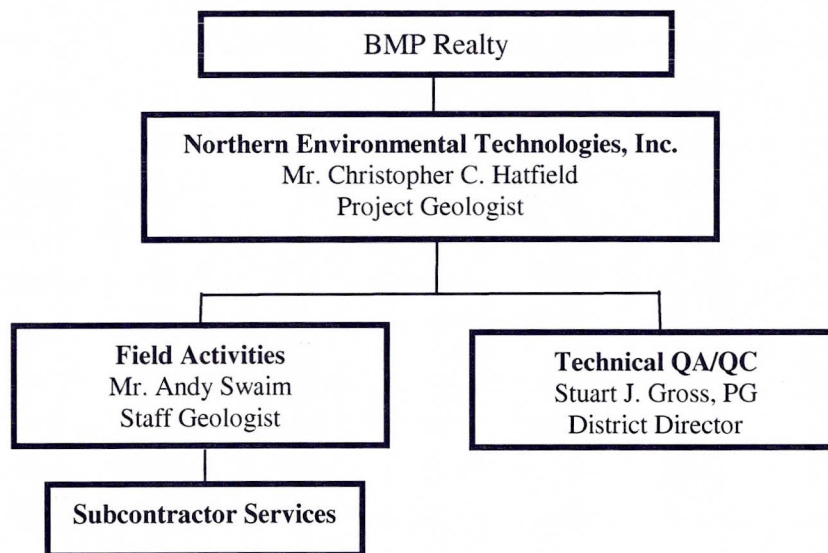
BMP Realty

**Northern Environmental Technologies, Inc.**
Mr. Christopher C. Hatfield
Project Geologist

**Field Activities**
Mr. Andy Swaim
Staff Geologist

**Technical QA/QC**
Stuart J. Gross, PG
District Director

**Subcontractor Services**